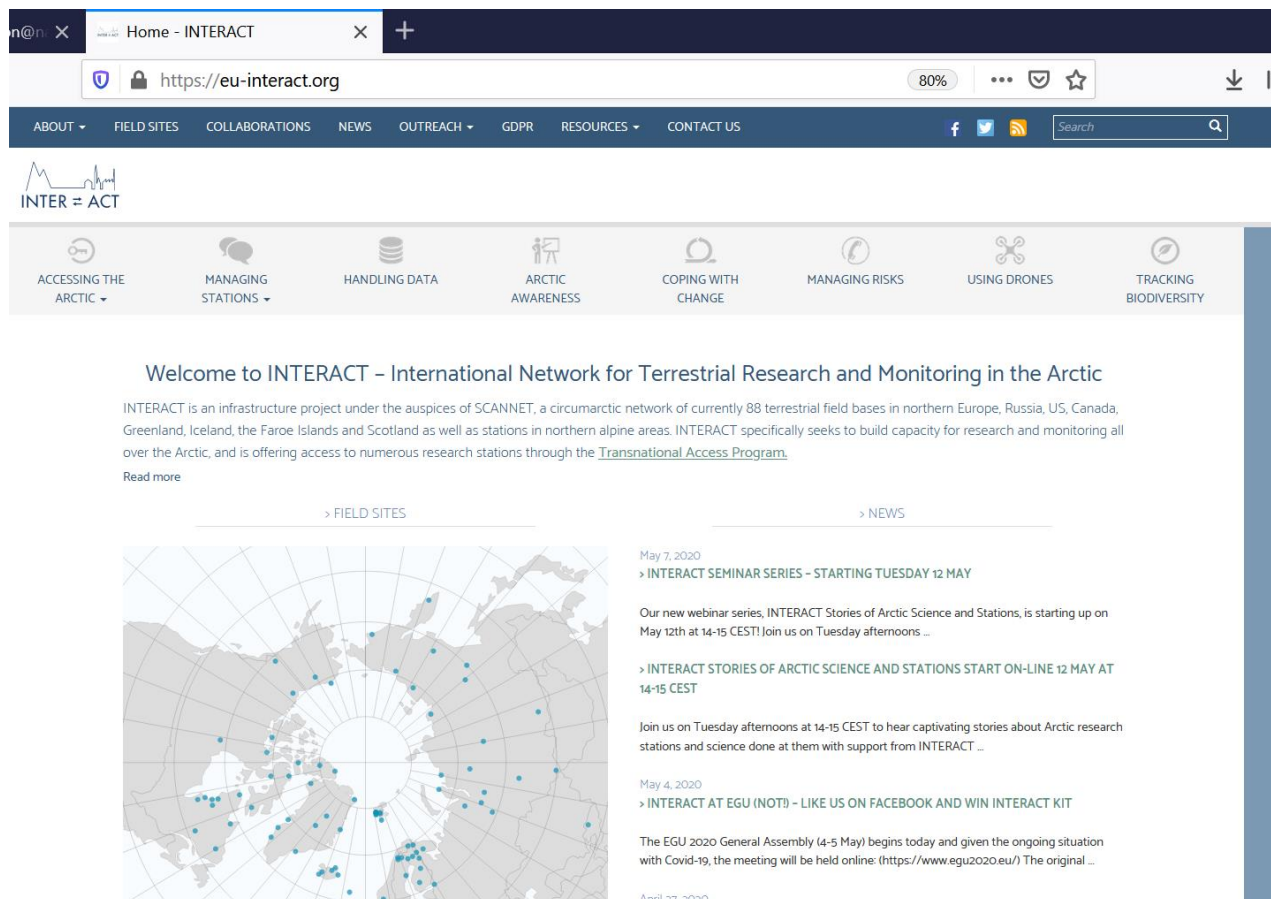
n@n
Home - INTERACT
https://eu-interact.org
80%

ABOUT
FIELD SITES
COLLABORATIONS
NEWS
OUTREACH
GDPR
RESOURCES
CONTACT US
Search

INTER ⇄ ACT

ACCESSING THE ARCTIC
MANAGING STATIONS
HANDLING DATA
ARCTIC AWARENESS
COPING WITH CHANGE
MANAGING RISKS
USING DRONES
TRACKING BIODIVERSITY

Welcome to INTERACT – International Network for Terrestrial Research and Monitoring in the Arctic

INTERACT is an infrastructure project under the auspices of SCANNET, a circumarctic network of currently 88 terrestrial field bases in northern Europe, Russia, US, Canada, Greenland, Iceland, the Faroe Islands and Scotland as well as stations in northern alpine areas. INTERACT specifically seeks to build capacity for research and monitoring all over the Arctic, and is offering access to numerous research stations through the Transnational Access Program.

Read more

> FIELD SITES

> NEWS

May 7, 2020
> INTERACT SEMINAR SERIES – STARTING TUESDAY 12 MAY

Our new webinar series, INTERACT Stories of Arctic Science and Stations, is starting up on May 12th at 14-15 CEST! Join us on Tuesday afternoons ...

> INTERACT STORIES OF ARCTIC SCIENCE AND STATIONS START ON-LINE 12 MAY AT 14-15 CEST

Join us on Tuesday afternoons at 14-15 CEST to hear captivating stories about Arctic research stations and science done at them with support from INTERACT ...

May 4, 2020
> INTERACT AT EGU (NOT!) – LIKE US ON FACEBOOK AND WIN INTERACT KIT

The EGU 2020 General Assembly (4-5 May) begins today and given the ongoing situation with Covid-19, the meeting will be held online: (https://www.egu2020.eu/) The original ...

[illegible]